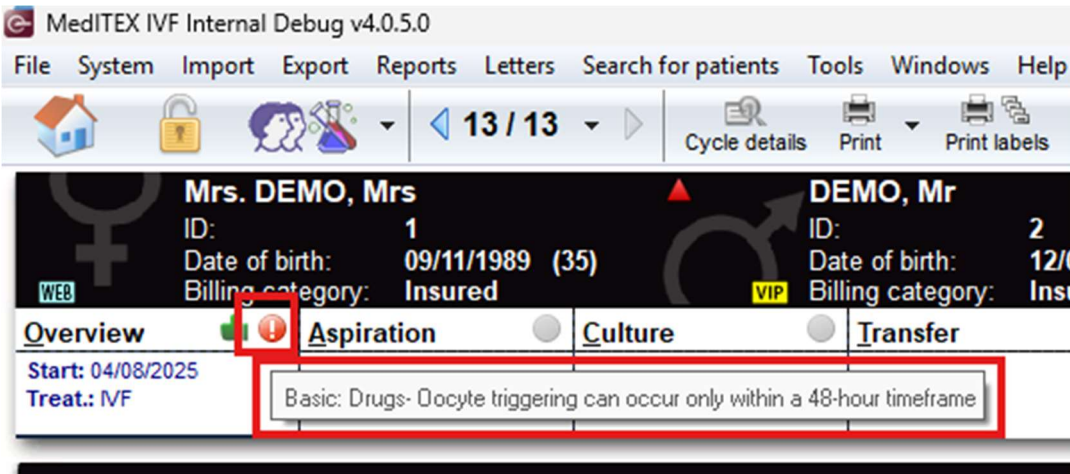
MedITEX IVF Internal Debug v4.0.5.0

File System Import Export Reports Letters Search for patients Tools Windows Help

13 / 13

Cycle details Print Print labels

Mrs. DEMO, Mrs
ID: 1
Date of birth: 09/11/1989 (35)
Billing category: Insured

WEB

VIP

DEMO, Mr
ID: 2
Date of birth: 12/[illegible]
Billing category: Insu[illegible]

Overview

Aspiration

Culture

Transfer

Start: 04/08/2025
Treat.: IVF

Basic: Drugs- Oocyte triggering can occur only within a 48-hour timeframe